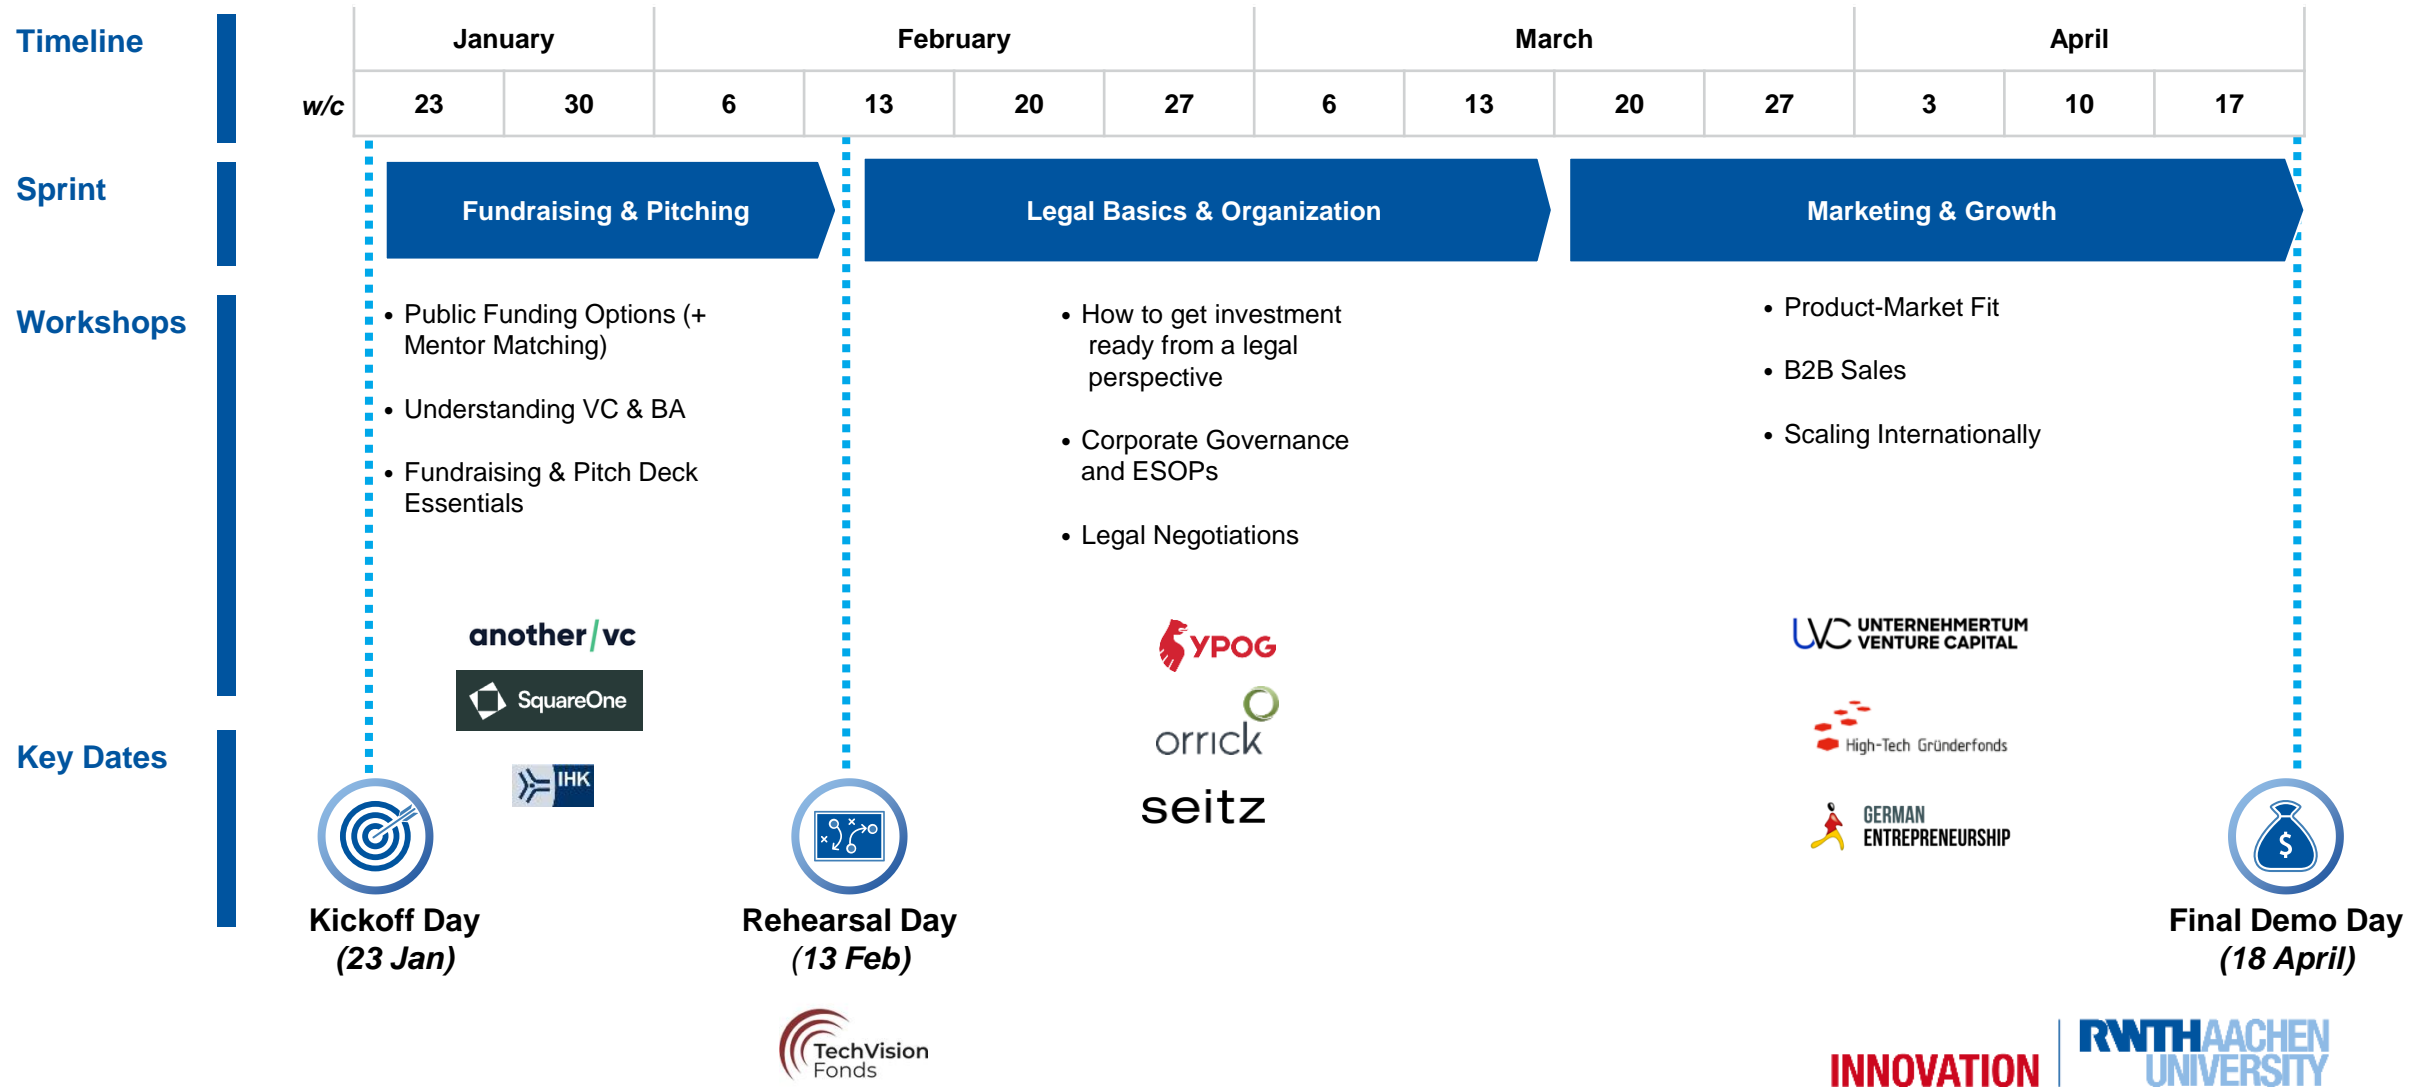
Timeline

| w/c | January | | February | | | | March | | | | April | | |
|---|---|---|---|---|---|---|---|---|---|---|---|---|---|
| | 23 | 30 | 6 | 13 | 20 | 27 | 6 | 13 | 20 | 27 | 3 | 10 | 17 |

Sprint

Fundraising & Pitching

Legal Basics & Organization

Marketing & Growth

Workshops

• Public Funding Options (+ Mentor Matching)

• Understanding VC & BA

• Fundraising & Pitch Deck Essentials

• How to get investment ready from a legal perspective

• Corporate Governance and ESOPs

• Legal Negotiations

• Product-Market Fit

• B2B Sales

• Scaling Internationally

another/vc

SquareOne

IHK

YPOG

orrick

seitz

UVC UNTERNEHMERTUM VENTURE CAPITAL

High-Tech Gründerfonds

GERMAN ENTREPRENEURSHIP

Key Dates

Kickoff Day
(23 Jan)

Rehearsal Day
(13 Feb)

Final Demo Day
(18 April)

TechVision Fonds

INNOVATION

RWTH AACHEN UNIVERSITY